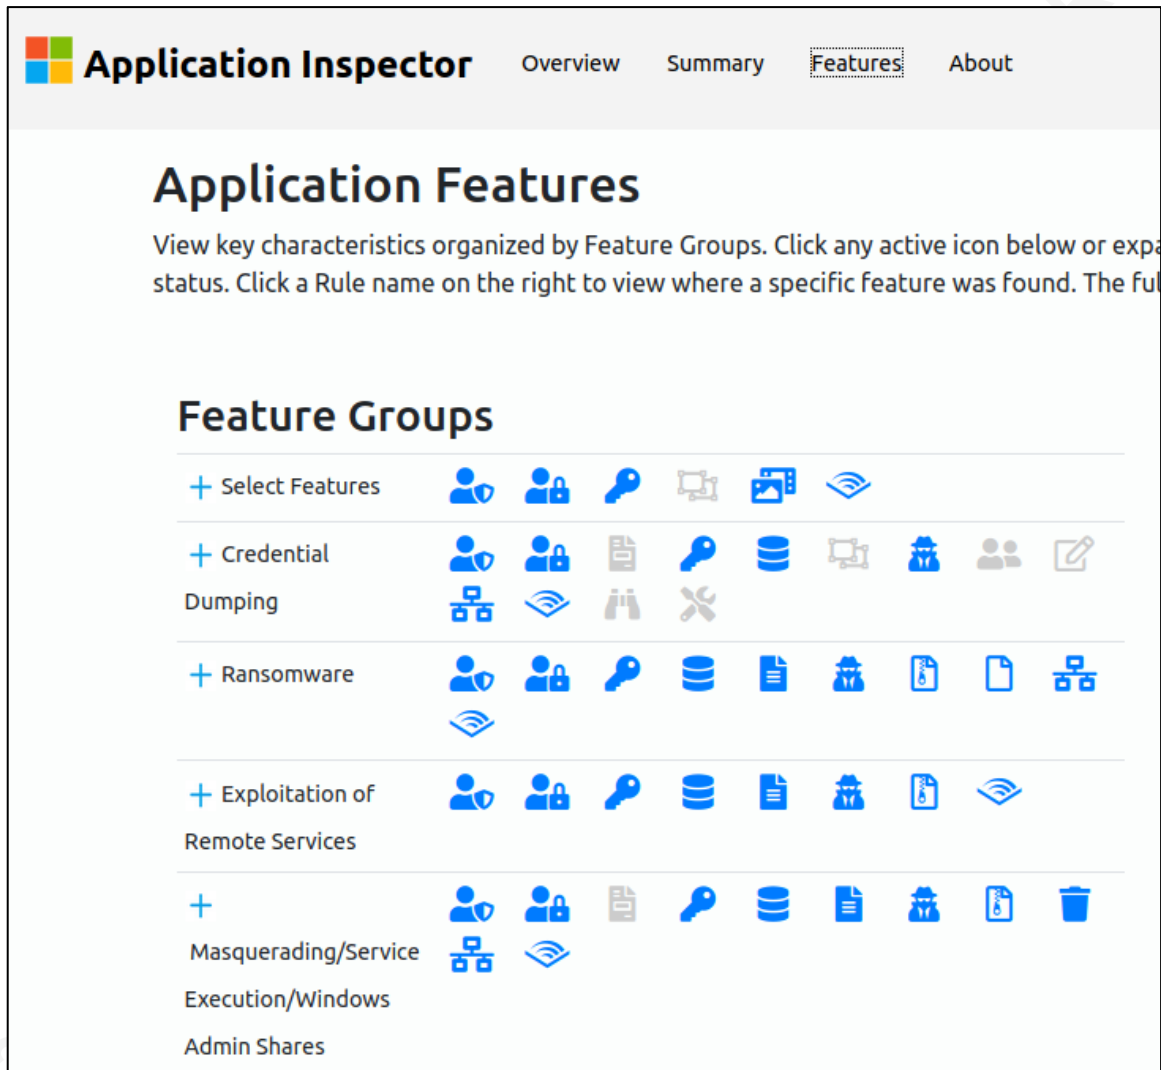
Application Inspector Overview Summary Features About

Application Features

View key characteristics organized by Feature Groups. Click any active icon below or expa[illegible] status. Click a Rule name on the right to view where a specific feature was found. The fu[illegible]

Feature Groups

+ Select Features

+ Credential Dumping

+ Ransomware

+ Exploitation of Remote Services

+ Masquerading/Service Execution/Windows Admin Shares